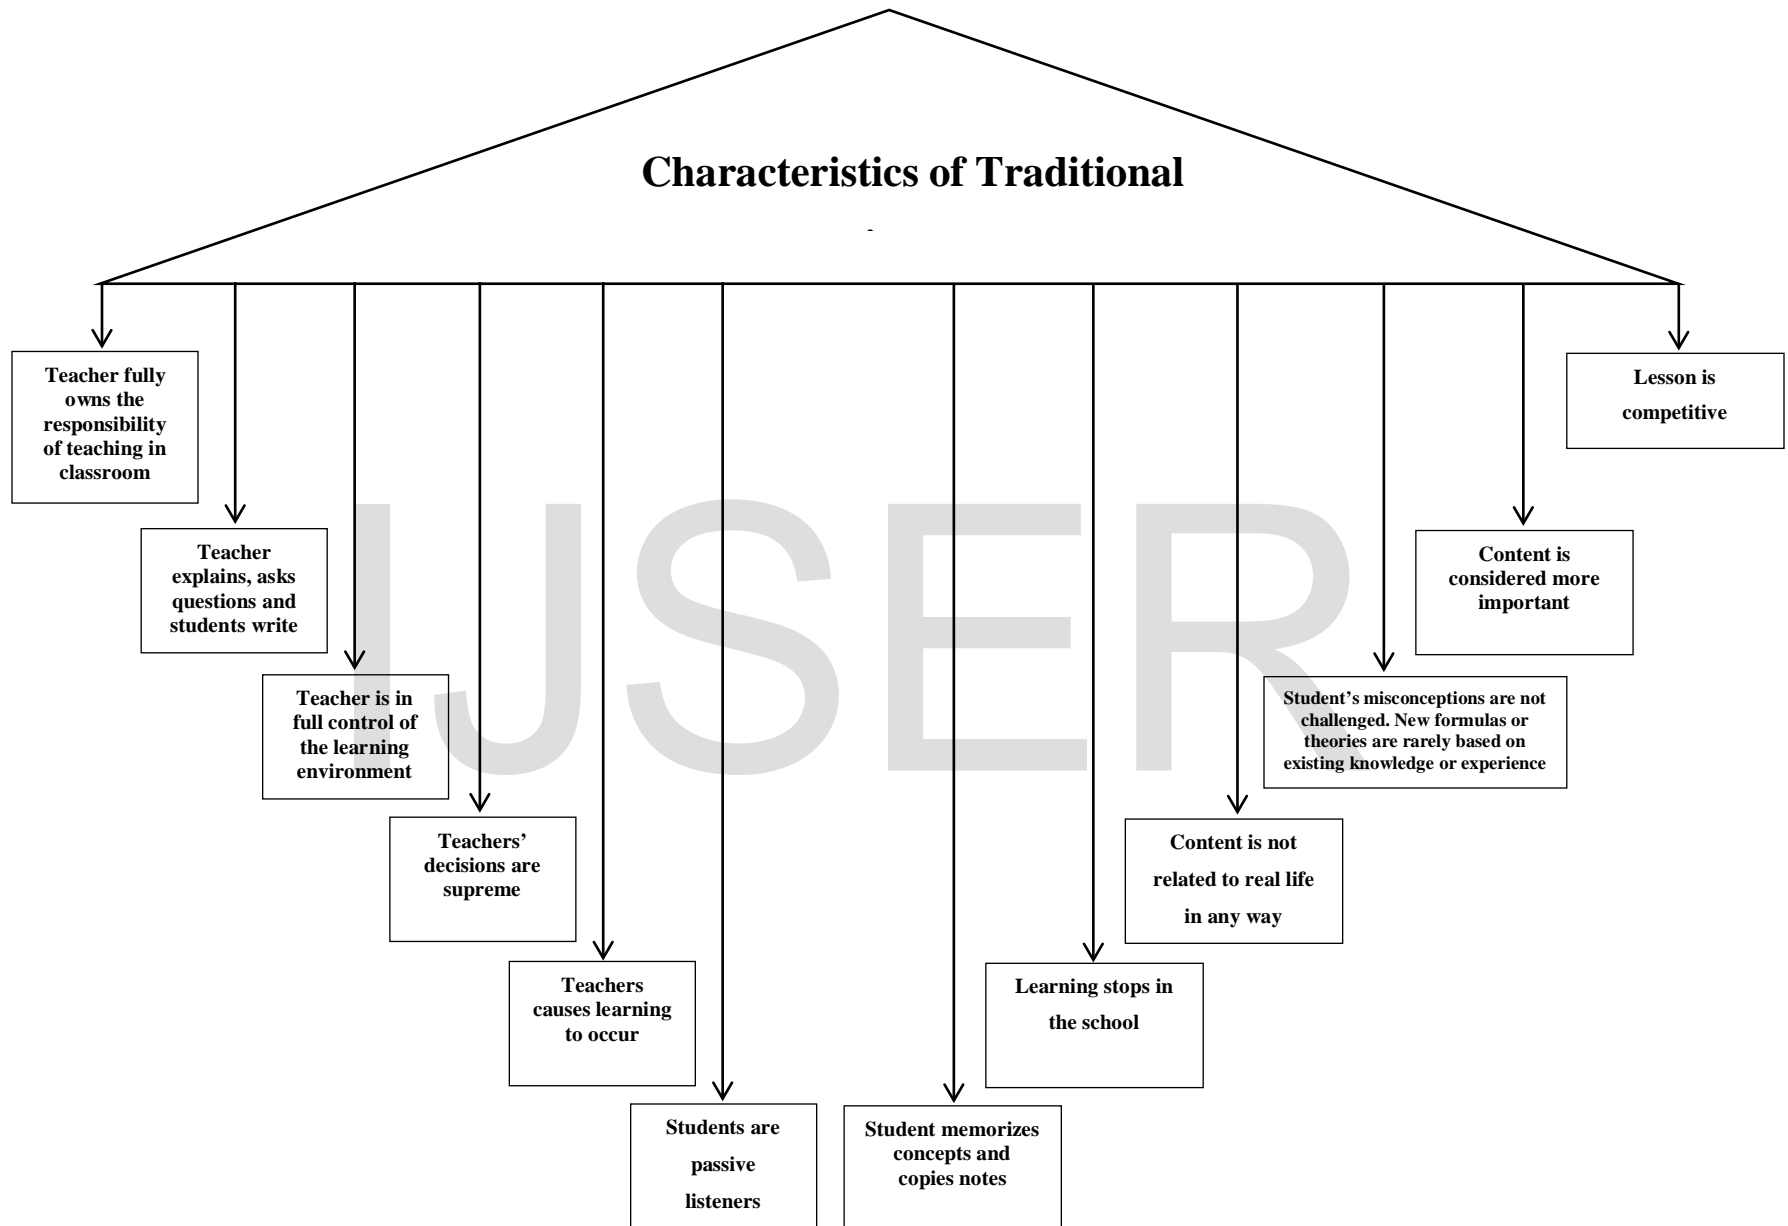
Characteristics of Traditional

-

Teacher fully owns the responsibility of teaching in classroom

Teacher explains, asks questions and students write

Teacher is in full control of the learning environment

Teachers' decisions are supreme

Teachers causes learning to occur

Students are passive listeners

Student memorizes concepts and copies notes

Learning stops in the school

Content is not related to real life in any way

Student's misconceptions are not challenged. New formulas or theories are rarely based on existing knowledge or experience

Content is considered more important

Lesson is competitive

IJSER